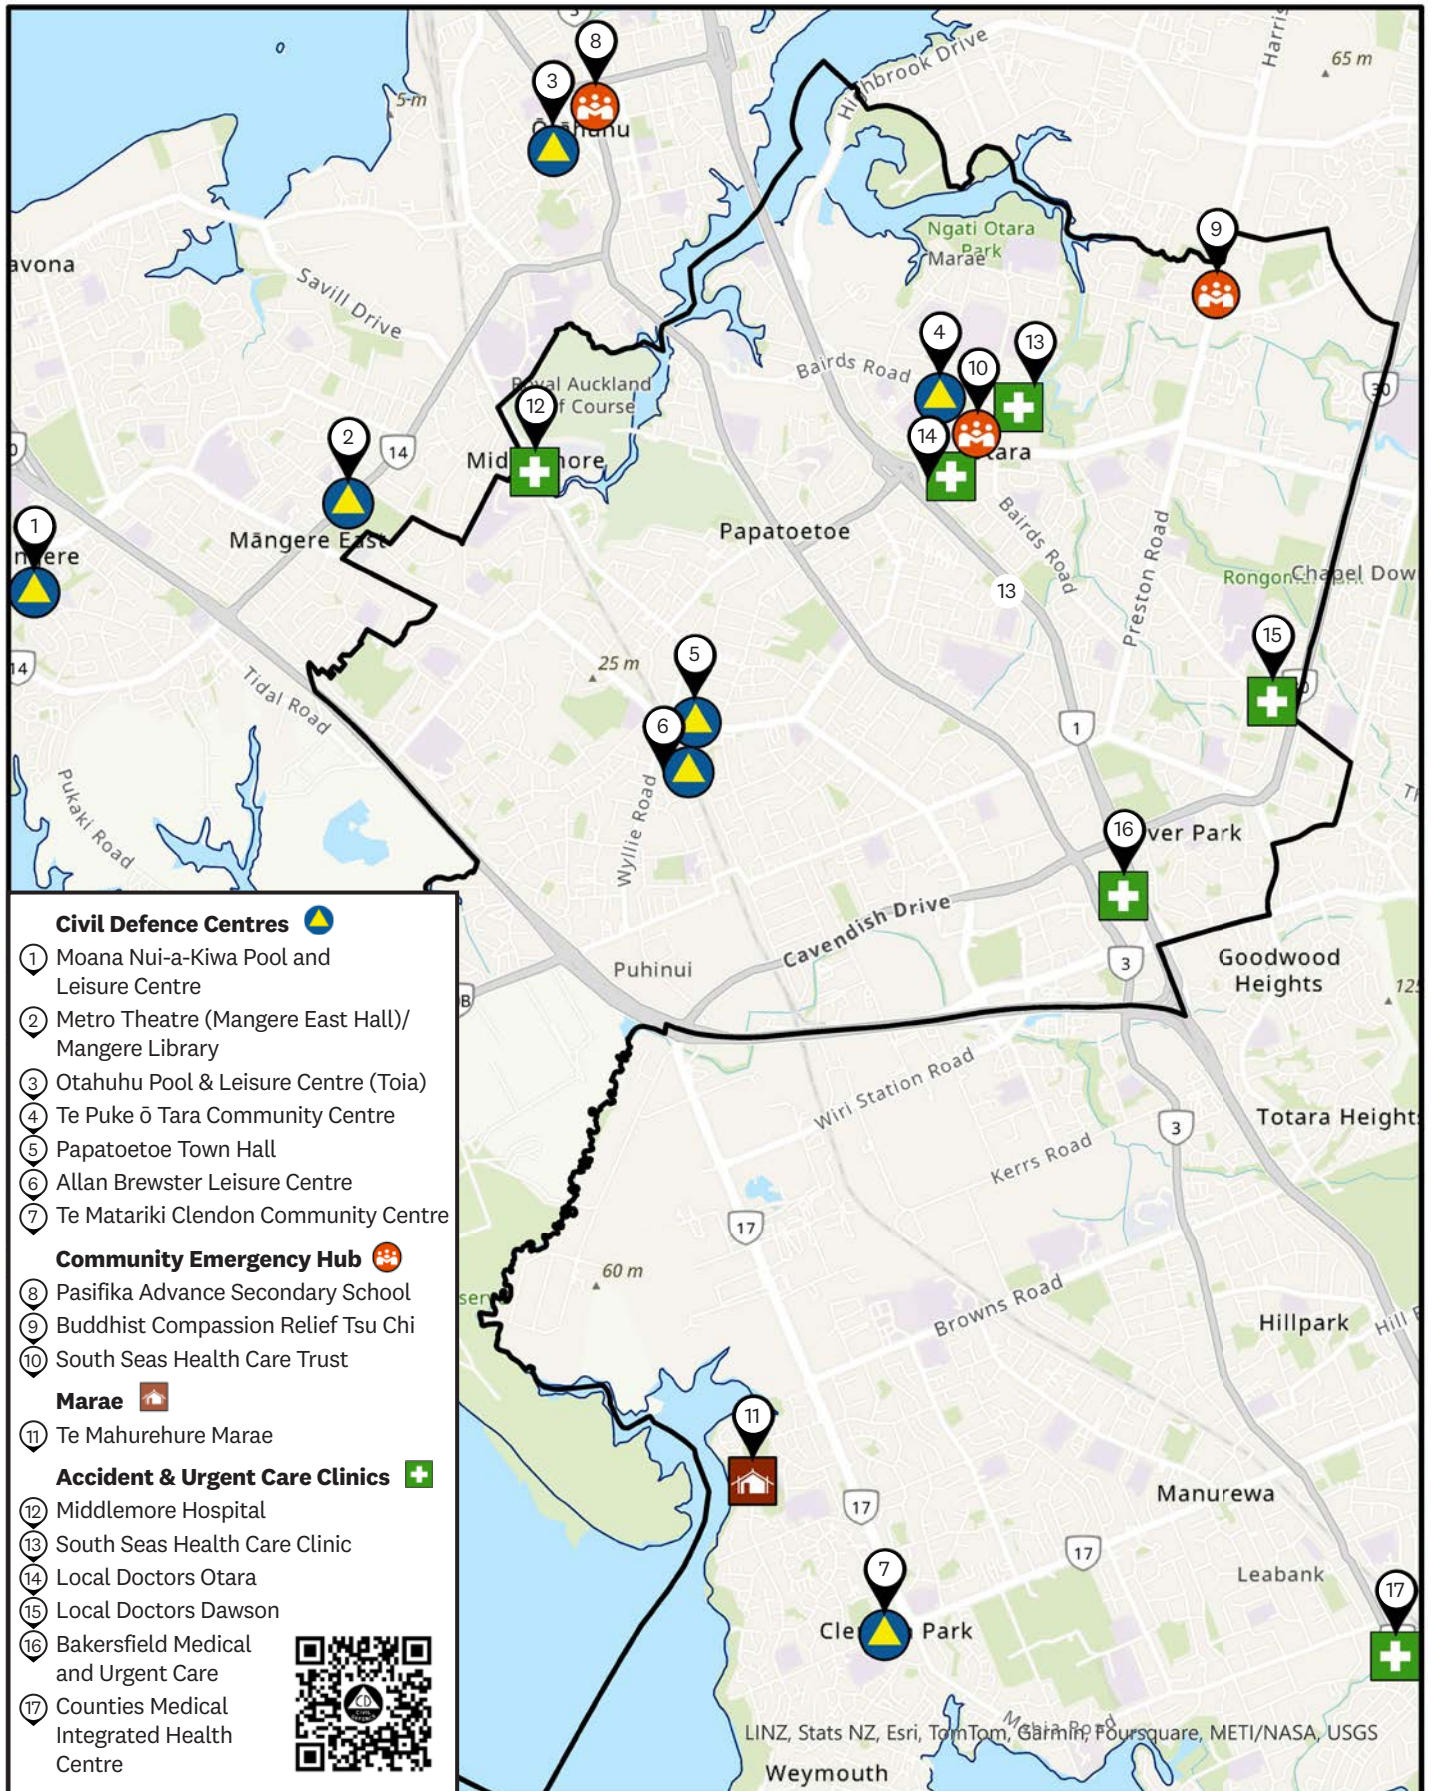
8
3
Ōtāhuhu
5 m
65 m
Harris
Highbrook Drive
Ngati Otara Park
Marae
9
avona
Savill Drive
Bairds Road
4
13
10
Royal Auckland Golf Course
12
30
2
14
14
Middlemore
Otara
1
Māngere East
Papatoetoe
Bairds Road
Māngere
13
Preston Road
Rongomai
Chapel Down
15
14
25 m
5
Tidal Road
6
1
Pukaki Road
Wyllie Road
16
Clover Park
Cavendish Drive
3
Goodwood Heights
Puhinui
125
Wiri Station Road
3
Totara Heights
Kerrs Road
17
60 m
Browns Road
Hillpark
Hill
11
Manurewa
17
17
Leabank
7
17
Clendon Park
LINZ, Stats NZ, Esri, TomTom, Garmin, Foursquare, METI/NASA, USGS
Weymouth
Mahia Road

Civil Defence Centres
1 Moana Nui-a-Kiwa Pool and Leisure Centre
2 Metro Theatre (Mangere East Hall)/ Mangere Library
3 Otahuhu Pool & Leisure Centre (Toia)
4 Te Puke ō Tara Community Centre
5 Papatoetoe Town Hall
6 Allan Brewster Leisure Centre
7 Te Matariki Clendon Community Centre

Community Emergency Hub
8 Pasifika Advance Secondary School
9 Buddhist Compassion Relief Tsu Chi
10 South Seas Health Care Trust

Marae
11 Te Mahurehure Marae

Accident & Urgent Care Clinics
12 Middlemore Hospital
13 South Seas Health Care Clinic
14 Local Doctors Otara
15 Local Doctors Dawson
16 Bakersfield Medical and Urgent Care
17 Counties Medical Integrated Health Centre